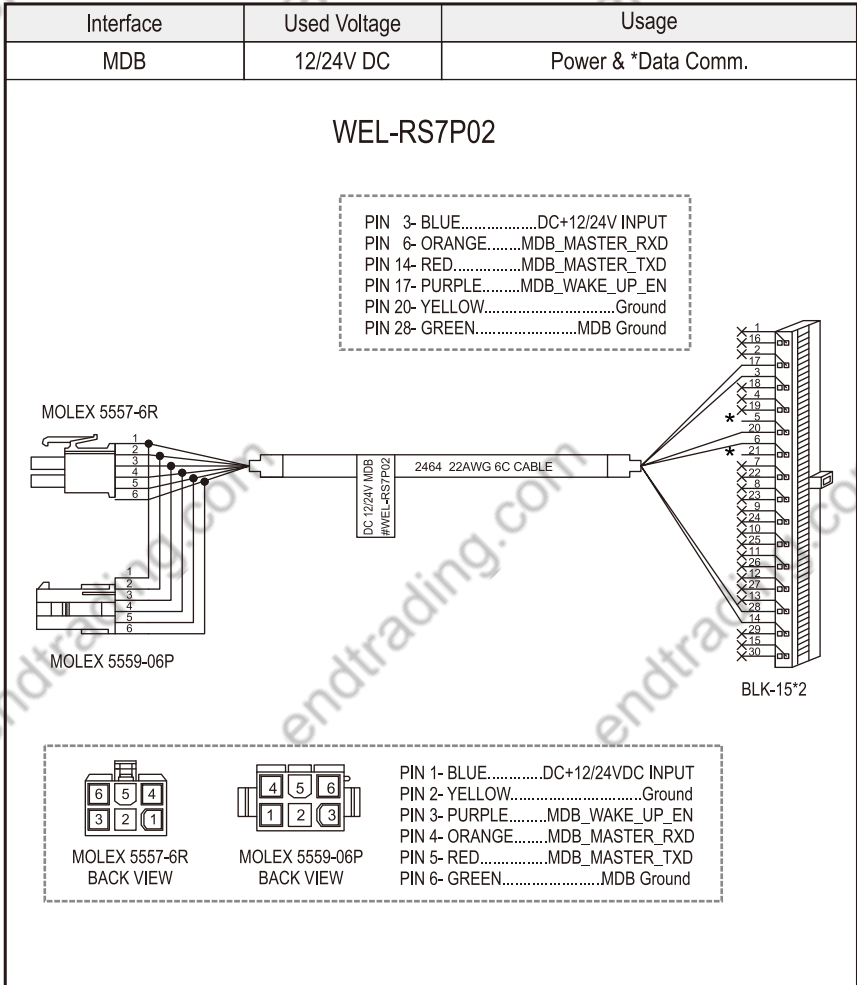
| Interface | Used Voltage | Usage |
|---|---|---|
| MDB | 12/24V DC | Power & *Data Comm. |

WEL-RS7P02

PIN 3- BLUE..................DC+12/24V INPUT
PIN 6- ORANGE........MDB_MASTER_RXD
PIN 14- RED................MDB_MASTER_TXD
PIN 17- PURPLE.........MDB_WAKE_UP_EN
PIN 20- YELLOW.................................Ground
PIN 28- GREEN........................MDB Ground

MOLEX 5557-6R

1
2
3
4
5
6

DC 12/24V MDB
#WEL-RS7P02

2464 22AWG 6C CABLE

1
16
2
17
3
18
4
19
*
5
20
6
*
21
7
22
8
23
9
24
10
25
11
26
12
27
13
28
14
29
15
30

1
2
3
4
5
6

MOLEX 5559-06P

BLK-15*2

endtrading.com

6 5 4
3 2 1
MOLEX 5557-6R
BACK VIEW

4 5 6
1 2 3
MOLEX 5559-06P
BACK VIEW

PIN 1- BLUE.............DC+12/24VDC INPUT
PIN 2- YELLOW...............................Ground
PIN 3- PURPLE.........MDB_WAKE_UP_EN
PIN 4- ORANGE........MDB_MASTER_RXD
PIN 5- RED................MDB_MASTER_TXD
PIN 6- GREEN.......................MDB Ground